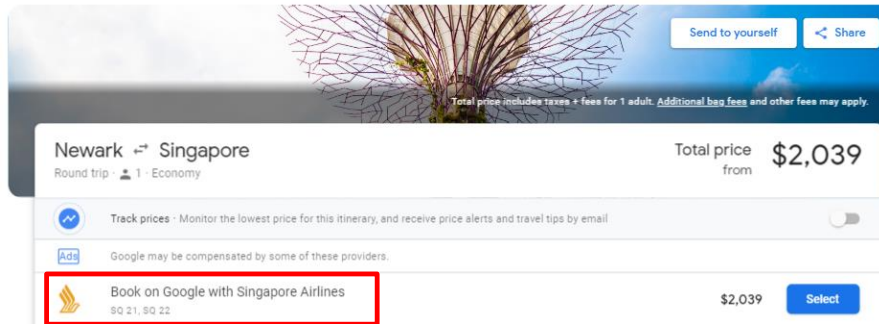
Send to yourself

Share

Total price includes taxes + fees for 1 adult. Additional bag fees and other fees may apply.

Newark ⇄ Singapore

Round trip · 1 · Economy

Total price from $2,039

Track prices · Monitor the lowest price for this itinerary, and receive price alerts and travel tips by email

Ads Google may be compensated by some of these providers.

Book on Google with Singapore Airlines

SQ 21, SQ 22

$2,039

Select